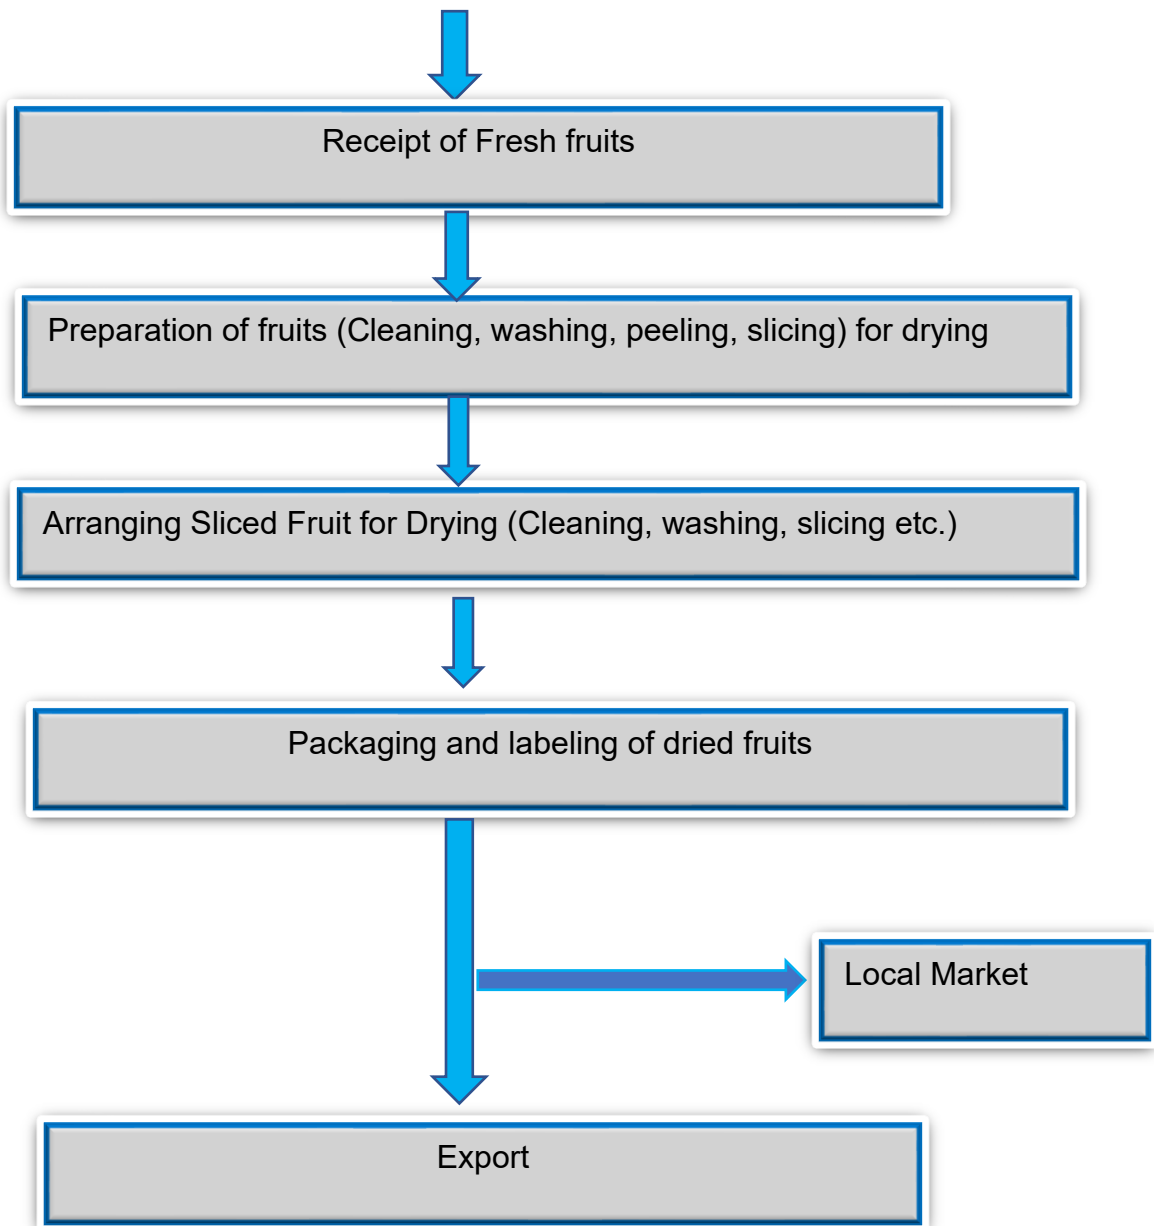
Receipt of Fresh fruits

Preparation of fruits (Cleaning, washing, peeling, slicing) for drying

Arranging Sliced Fruit for Drying (Cleaning, washing, slicing etc.)

Packaging and labeling of dried fruits

Local Market

Export